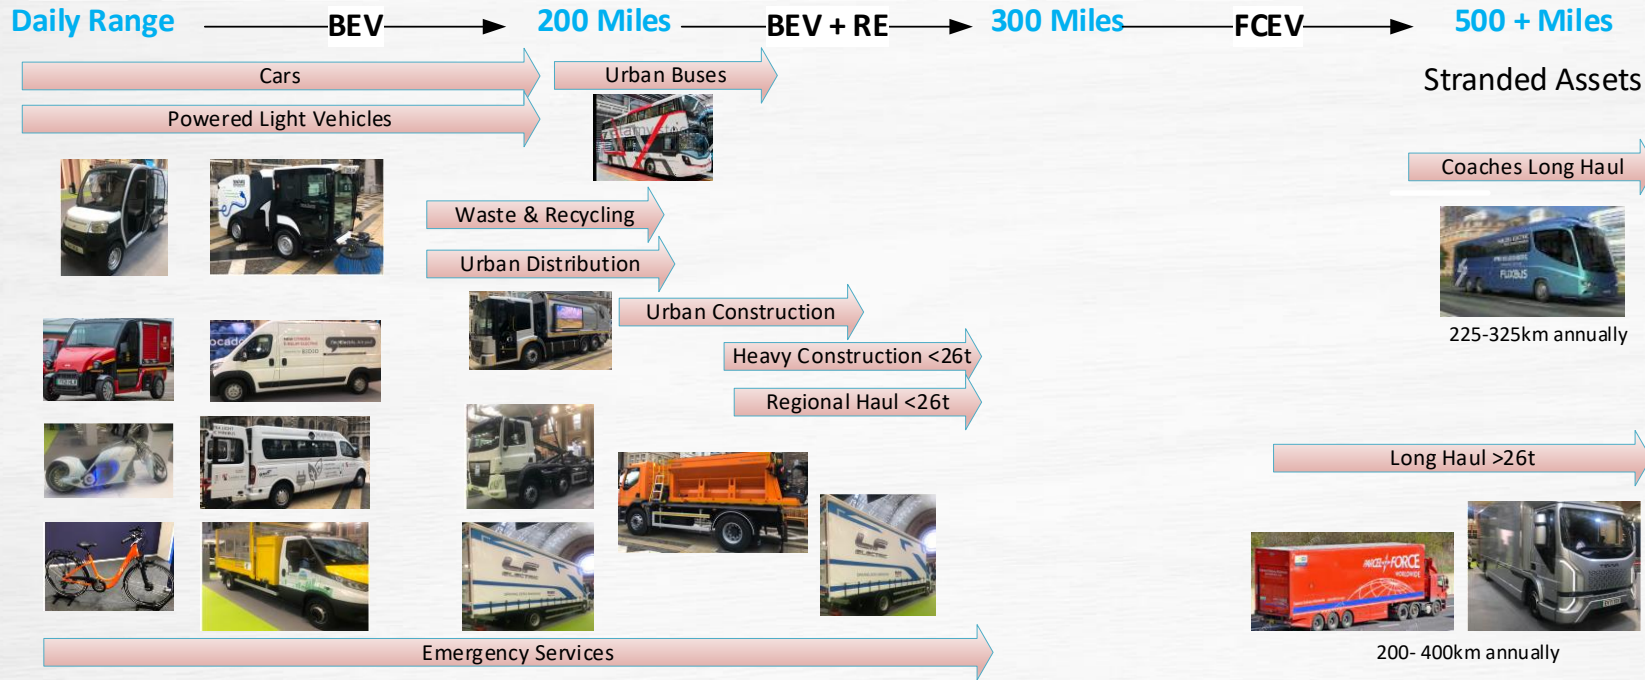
Daily Range BEV 200 Miles BEV + RE 300 Miles FCEV 500 + Miles

Cars

Powered Light Vehicles

Urban Buses

Stranded Assets

Coaches Long Haul

Waste & Recycling

Urban Distribution

Urban Construction

Heavy Construction <26t

Regional Haul <26t

225-325km annually

Long Haul >26t

Emergency Services

200- 400km annually